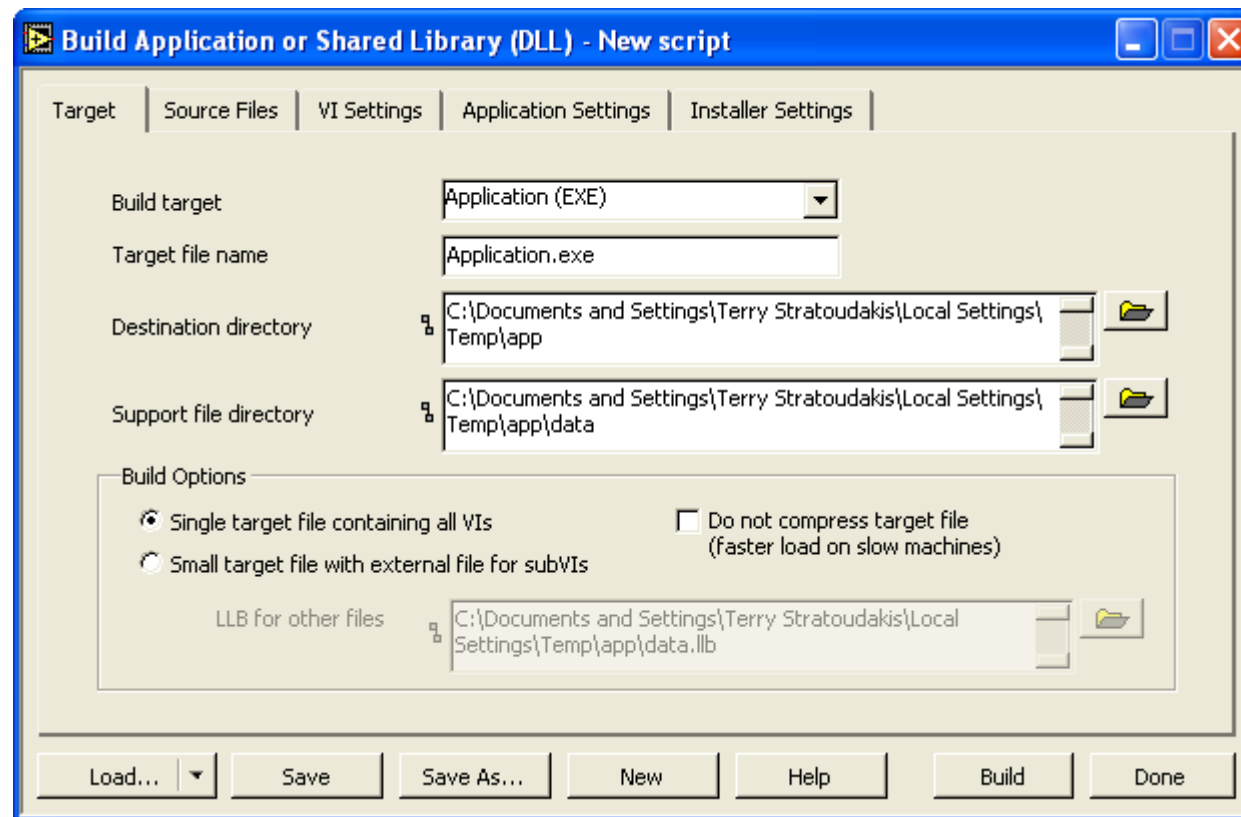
Build Application or Shared Library (DLL) - New script

Target | Source Files | VI Settings | Application Settings | Installer Settings

Build target
Application (EXE)

Target file name
Application.exe

Destination directory
C:\Documents and Settings\Terry Stratoudakis\Local Settings\Temp\app

Support file directory
C:\Documents and Settings\Terry Stratoudakis\Local Settings\Temp\app\data

Build Options

Single target file containing all VIs

Small target file with external file for subVIs

Do not compress target file (faster load on slow machines)

LLB for other files
C:\Documents and Settings\Terry Stratoudakis\Local Settings\Temp\app\data.llb

Load... | Save | Save As... | New | Help | Build | Done